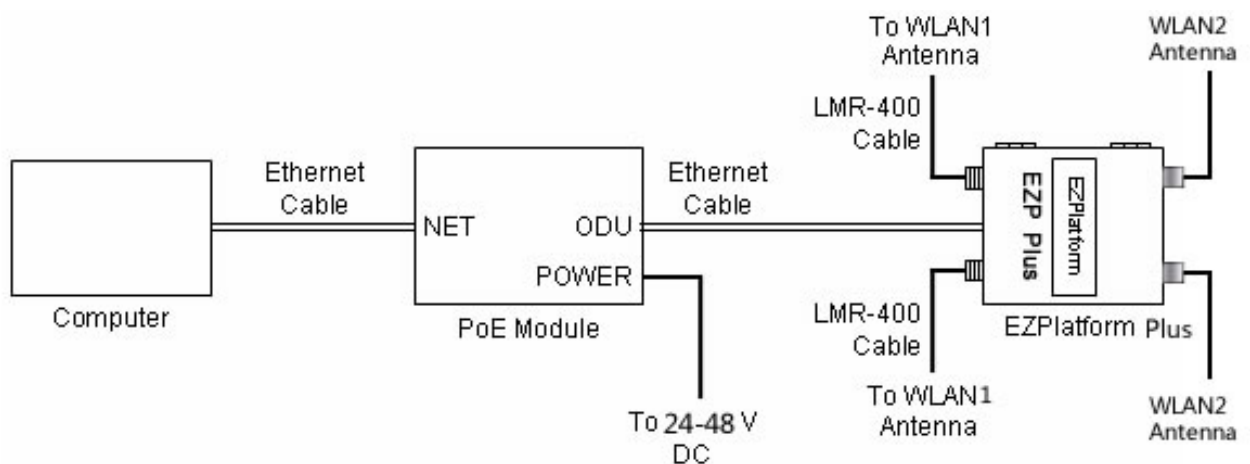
To WLAN1 Antenna

WLAN2 Antenna

LMR-400 Cable

Ethernet Cable

Ethernet Cable

NET

ODU

POWER

EZP Plus

EZPlatform

Computer

PoE Module

LMR-400 Cable

EZPlatform Plus

To WLAN1 Antenna

WLAN2 Antenna

To 24-48 V DC